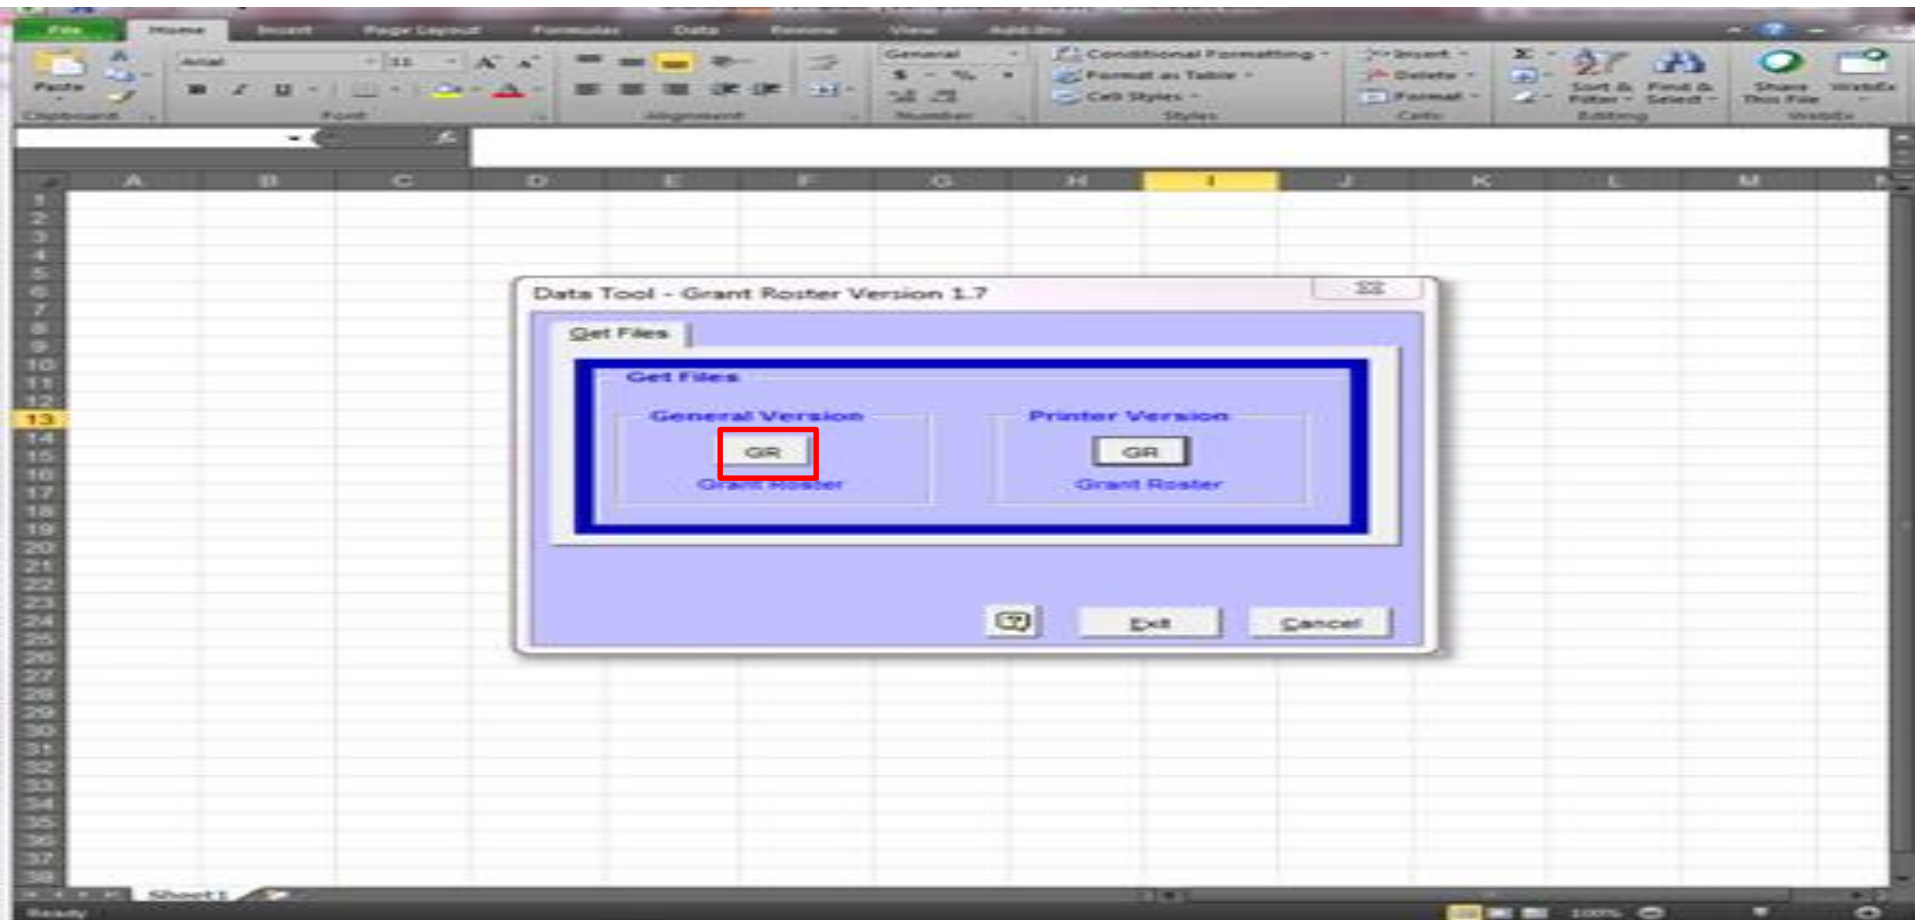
File Home Insert Page Layout Formulas Data Review View Add-Ins

Paste
Clipboard
Arial 11
Font
Alignment
General
$ - %
Number
Conditional Formatting
Format as Table
Cell Styles
Styles
Insert
Delete
Format
Cells
Sort & Filter
Find & Select
Editing
Share This File
WebEx

A B C D E F G H I J K L M

1 2 3 4 5 6 7 8 9 10 11 12 13 14 15 16 17 18 19 20 21 22 23 24 25 26 27 28 29 30 31 32 33 34 35 36 37 38

Data Tool - Grant Roster Version 1.7

Get Files

Get Files

General Version
GR
Grant Roster

Printer Version
GR
Grant Roster

Exit
Cancel

Sheet1

Ready
100%